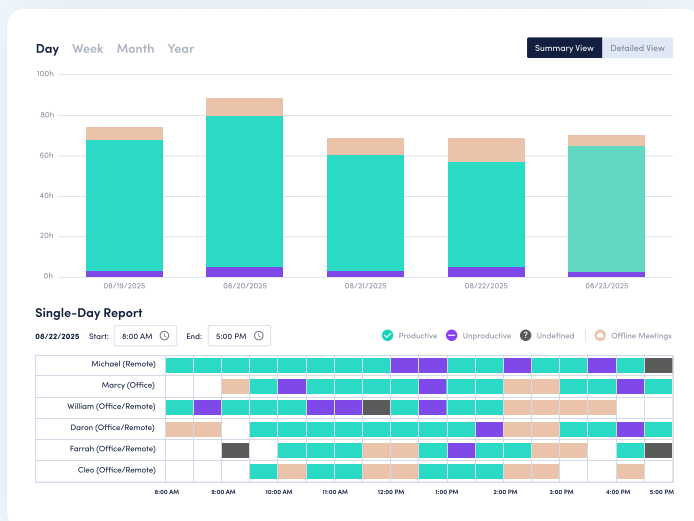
Day Week Month Year

Summary View Detailed View

100h
80h
60h
40h
20h
0h

08/19/2025 08/20/2025 08/21/2025 08/22/2025 08/23/2025

Single-Day Report

08/22/2025 Start: 8:00 AM End: 5:00 PM

Productive Unproductive Undefined Offline Meetings

Michael (Remote)
Marcy (Office)
William (Office/Remote)
Daron (Office/Remote)
Farrah (Office/Remote)
Cleo (Office/Remote)

8:00 AM 9:00 AM 10:00 AM 11:00 AM 12:00 PM 1:00 PM 2:00 PM 3:00 PM 4:00 PM 5:00 PM